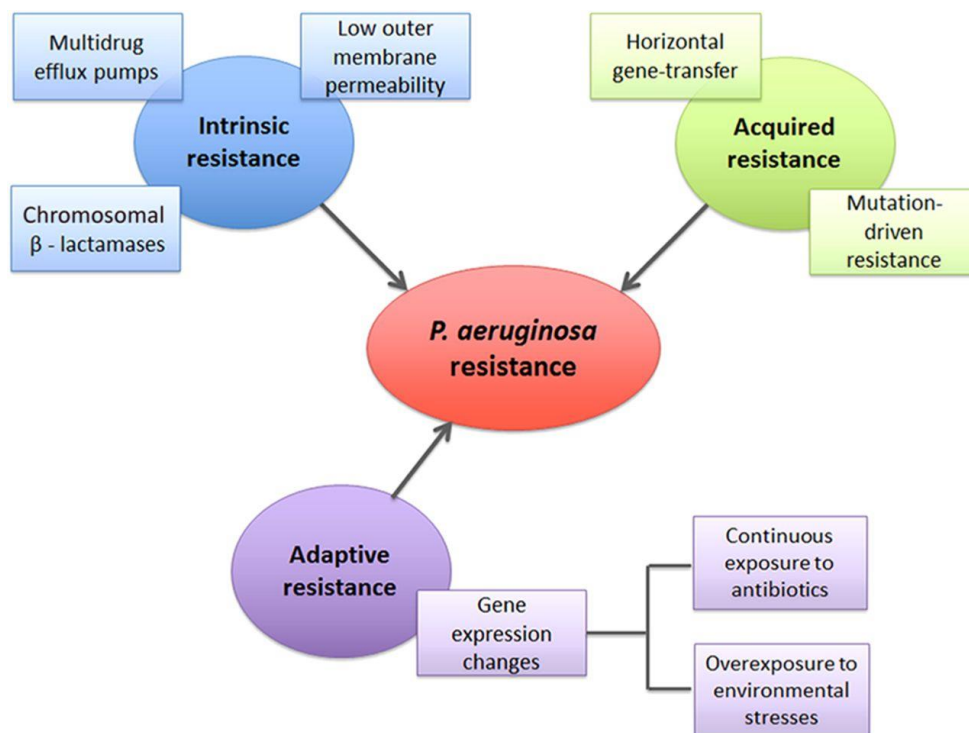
Multidrug efflux pumps

Low outer membrane permeability

Intrinsic resistance

Chromosomal β - lactamases

Horizontal gene-transfer

Acquired resistance

Mutation-driven resistance

P. aeruginosa resistance

Adaptive resistance

Gene expression changes

Continuous exposure to antibiotics

Overexposure to environmental stresses